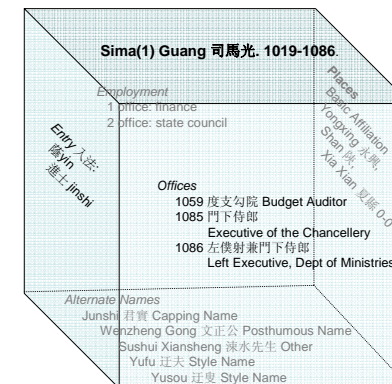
Sima(1) Guang 司馬光. 1019-1086.

Employment
1 office: finance
2 office: state council

Entry 入法:
蔭yin
進士 jinshi

Places
Basic Affiliation
Yongxing 永興
Shan 陝
Xia Xian 夏縣 0-0

Offices
1059 度支勾院 Budget Auditor
1085 門下侍郎
Executive of the Chancellery
1086 左僕射兼門下侍郎
Left Executive, Dept of Ministries

Alternate Names
Junshi 君實 Capping Name
Wenzheng Gong 文正公 Posthumous Name
Sushui Xiansheng 涑水先生 Other
Yufu 迂夫 Style Name
Yusou 迂叟 Style Name